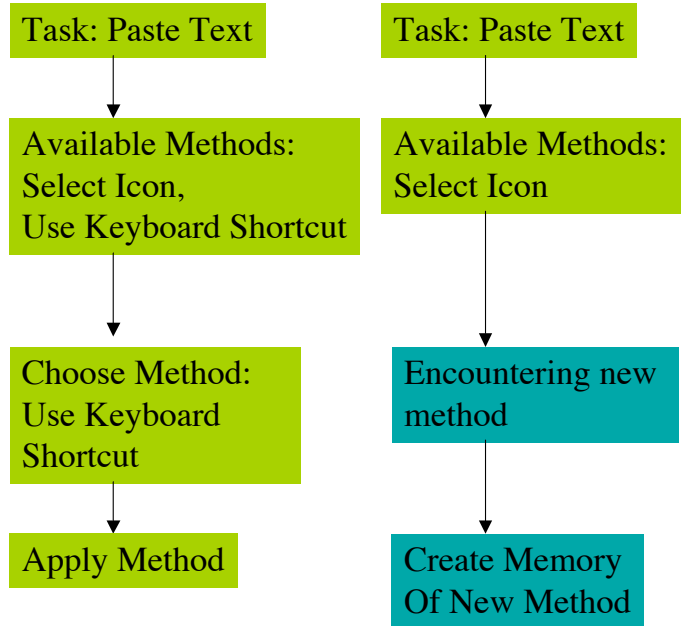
Task: Paste Text

Available Methods:
Select Icon,
Use Keyboard Shortcut

Choose Method:
Use Keyboard
Shortcut

Apply Method

Task: Paste Text

Available Methods:
Select Icon

Encountering new
method

Create Memory
Of New Method